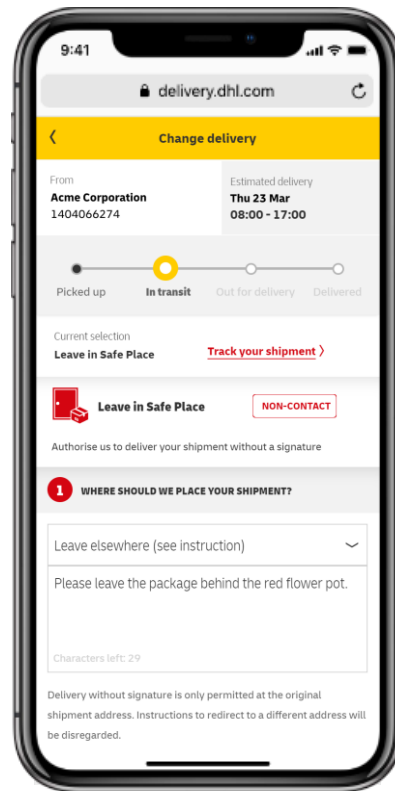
9:41

delivery.dhl.com

Change delivery

From
Acme Corporation
1404066274

Estimated delivery
Thu 23 Mar
08:00 - 17:00

Picked up
In transit
Out for delivery
Delivered

Current selection
Leave in Safe Place

Track your shipment

Leave in Safe Place

NON-CONTACT

Authorise us to deliver your shipment without a signature

1 WHERE SHOULD WE PLACE YOUR SHIPMENT?

Leave elsewhere (see instruction)

Please leave the package behind the red flower pot.

Characters left: 29

Delivery without signature is only permitted at the original shipment address. Instructions to redirect to a different address will be disregarded.